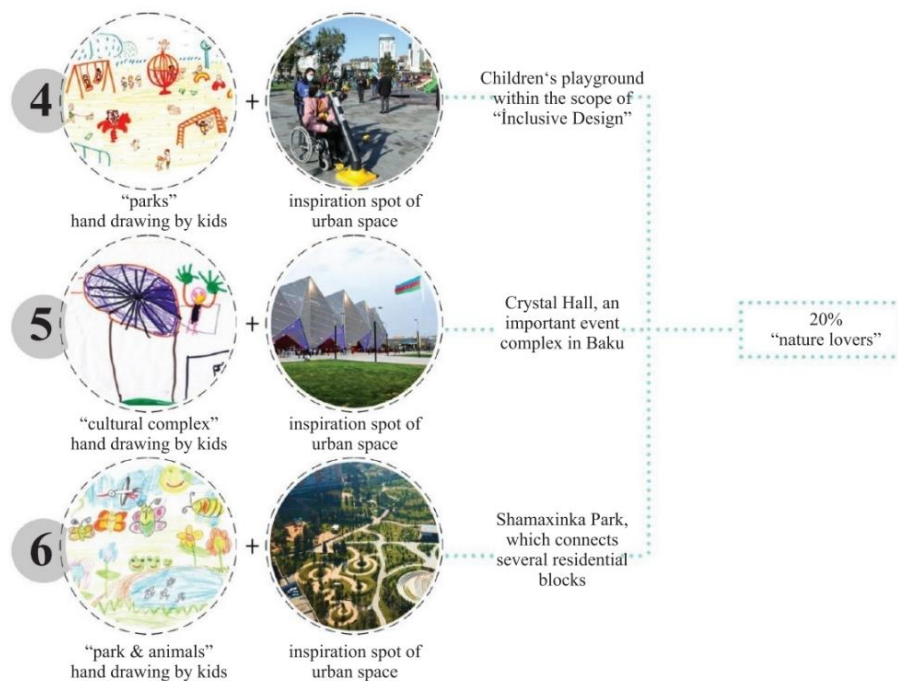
4

+

"parks"
hand drawing by kids

inspiration spot of urban space

Children's playground within the scope of "İnclusive Design"

5

+

"cultural complex"
hand drawing by kids

inspiration spot of urban space

Crystal Hall, an important event complex in Baku

20%
"nature lovers"

6

+

"park & animals"
hand drawing by kids

inspiration spot of urban space

Shamaxinka Park, which connects several residential blocks